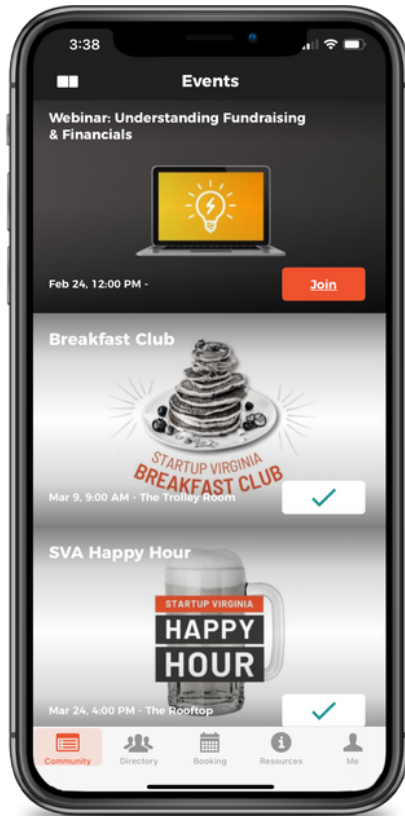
3:38

Events

Webinar: Understanding Fundraising & Financials

Feb 24, 12:00 PM -

Join

Breakfast Club

STARTUP VIRGINIA
BREAKFAST CLUB

Mar 9, 9:00 AM - The Trolley Room

SVA Happy Hour

STARTUP VIRGINIA
HAPPY
HOUR

Mar 24, 4:00 PM - The Rooftop

Community
Directory
Booking
Resources
Me